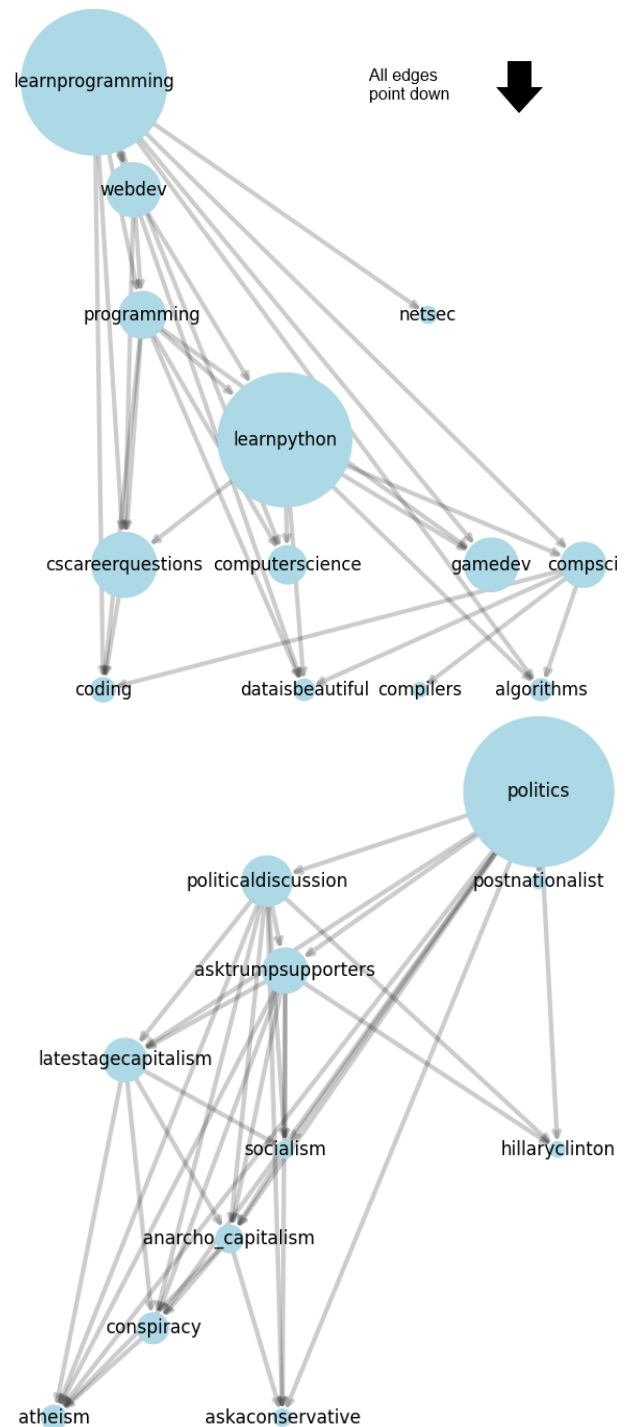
learnprogramming

All edges point down

webdev

programming

netsec

learnpython

cscareerquestions

computerscience

gamedev

compsci

coding

dataisbeautiful

compilers

algorithms

politics

politicaldiscussion

postnationalist

asktrumpsupporters

latestagecapitalism

socialism

hillaryclinton

anarcho_capitalism

conspiracy

atheism

askaconservative